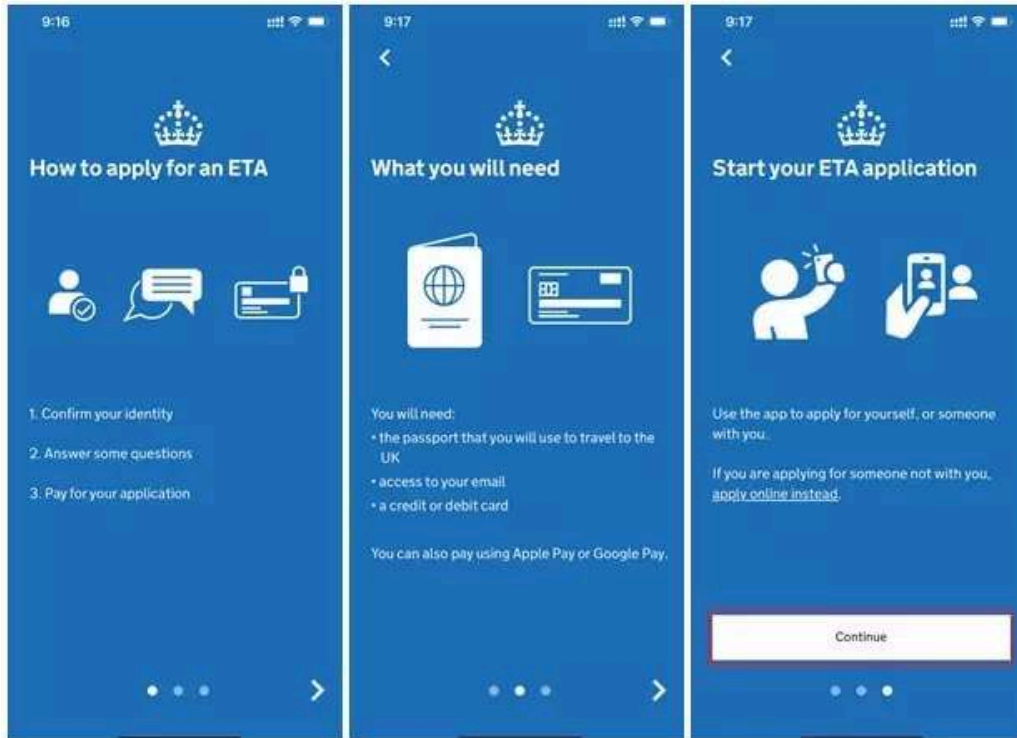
9:16

How to apply for an ETA

1. Confirm your identity

2. Answer some questions

3. Pay for your application

9:17

What you will need

You will need:
• the passport that you will use to travel to the UK
• access to your email
• a credit or debit card

You can also pay using Apple Pay or Google Pay.

9:17

Start your ETA application

Use the app to apply for yourself, or someone with you.

If you are applying for someone not with you, apply online instead.

Continue